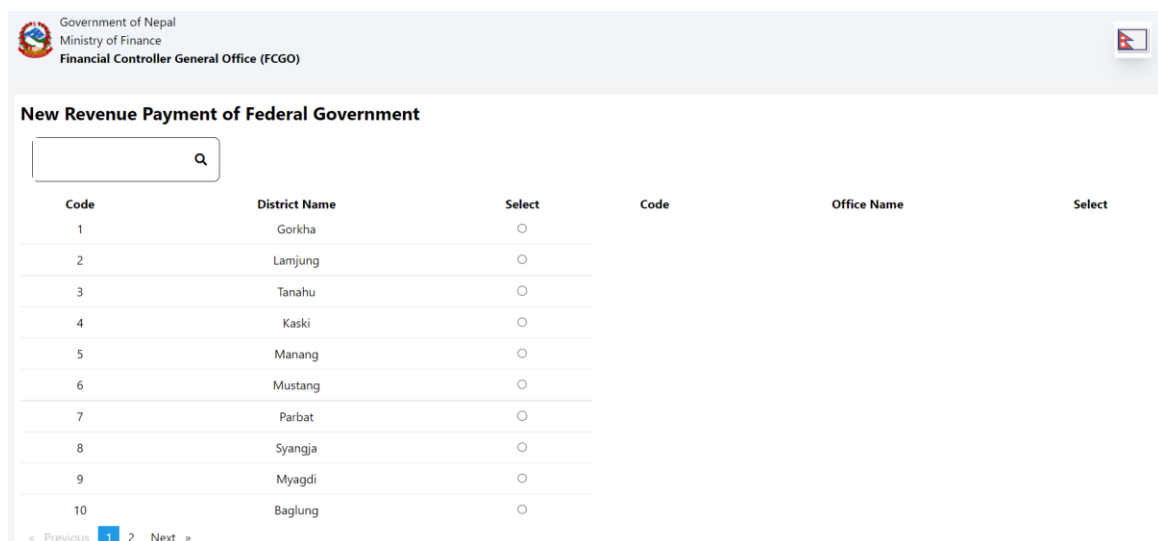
Government of Nepal
Ministry of Finance
Financial Controller General Office (FCGO)

New Revenue Payment of Federal Government

| Code | District Name | Select |
|---|---|---|
| 1 | Gorkha | ○ |
| 2 | Lamjung | ○ |
| 3 | Tanahu | ○ |
| 4 | Kaski | ○ |
| 5 | Manang | ○ |
| 6 | Mustang | ○ |
| 7 | Parbat | ○ |
| 8 | Syangja | ○ |
| 9 | Myagdi | ○ |
| 10 | Baglung | ○ |

| Code | Office Name | Select |
|---|---|---|

« Previous 1 2 Next »